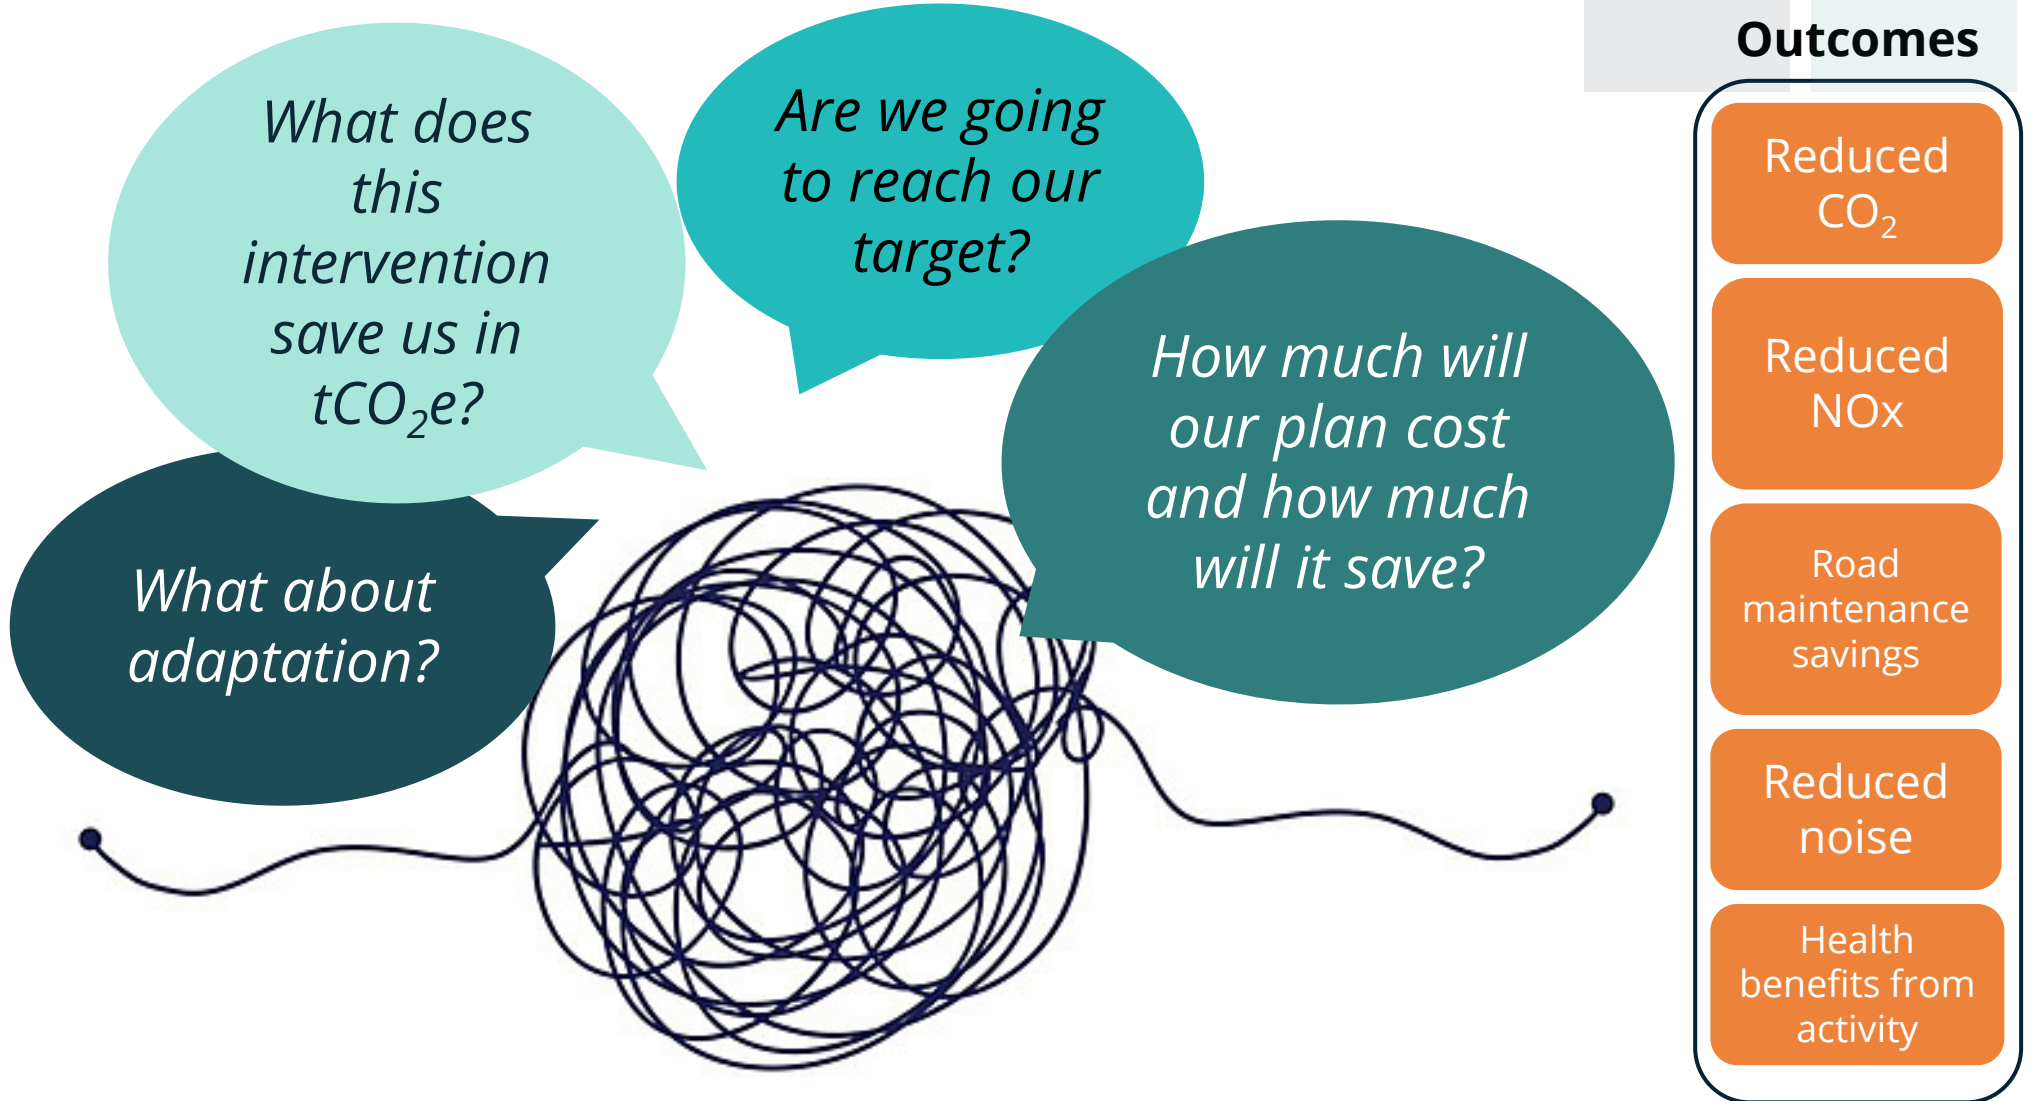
What does this intervention save us in $tCO_2e$?

Are we going to reach our target?

How much will our plan cost and how much will it save?

What about adaptation?

Outcomes

Reduced $CO_2$

Reduced NOx

Road maintenance savings

Reduced noise

Health benefits from activity